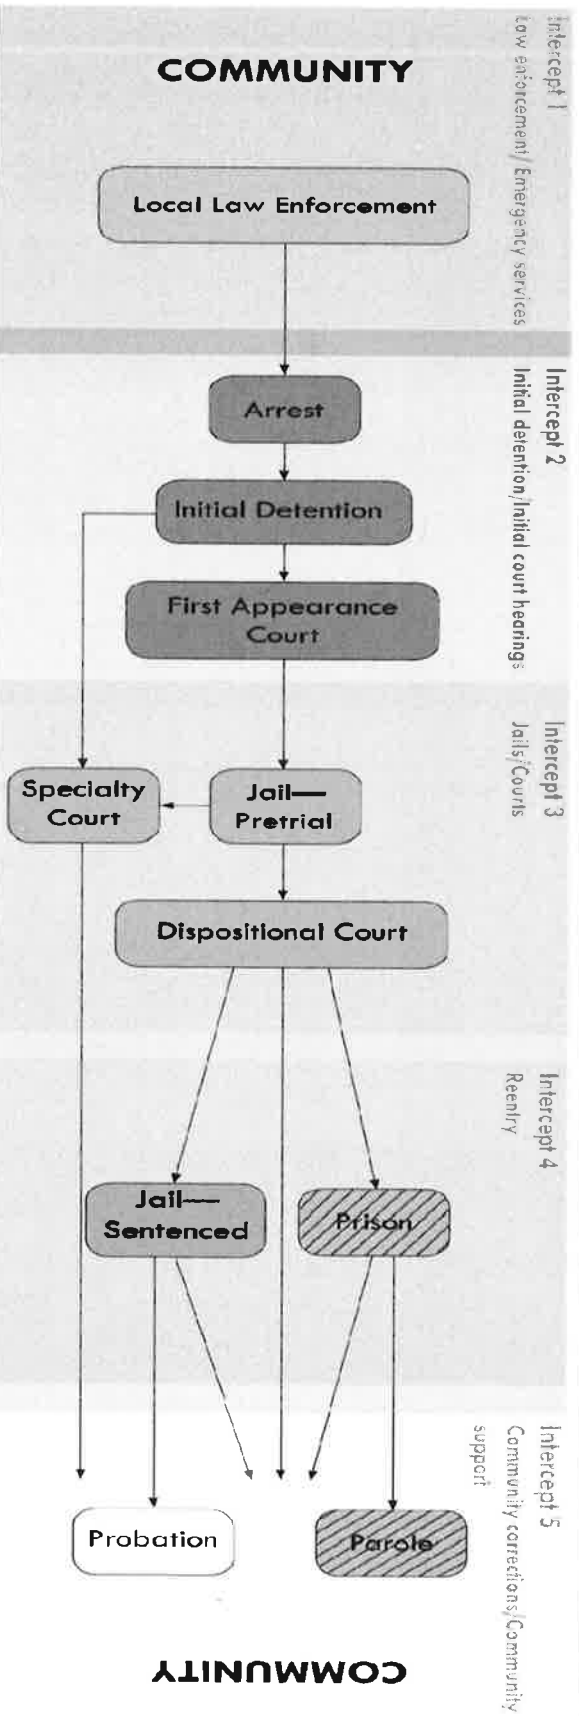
COMMUNITY

Intercept 1
Law enforcement/Emergency services

Local Law Enforcement

Intercept 2
Initial detention/Initial court hearings

Arrest

Initial Detention

First Appearance Court

Intercept 3
Jails/Courts

Specialty Court

Jail—Pretrial

Dispositional Court

Intercept 4
Reentry

Jail—Sentenced

Prison

Intercept 5
Community corrections/Community support

Probation

Parole

COMMUNITY